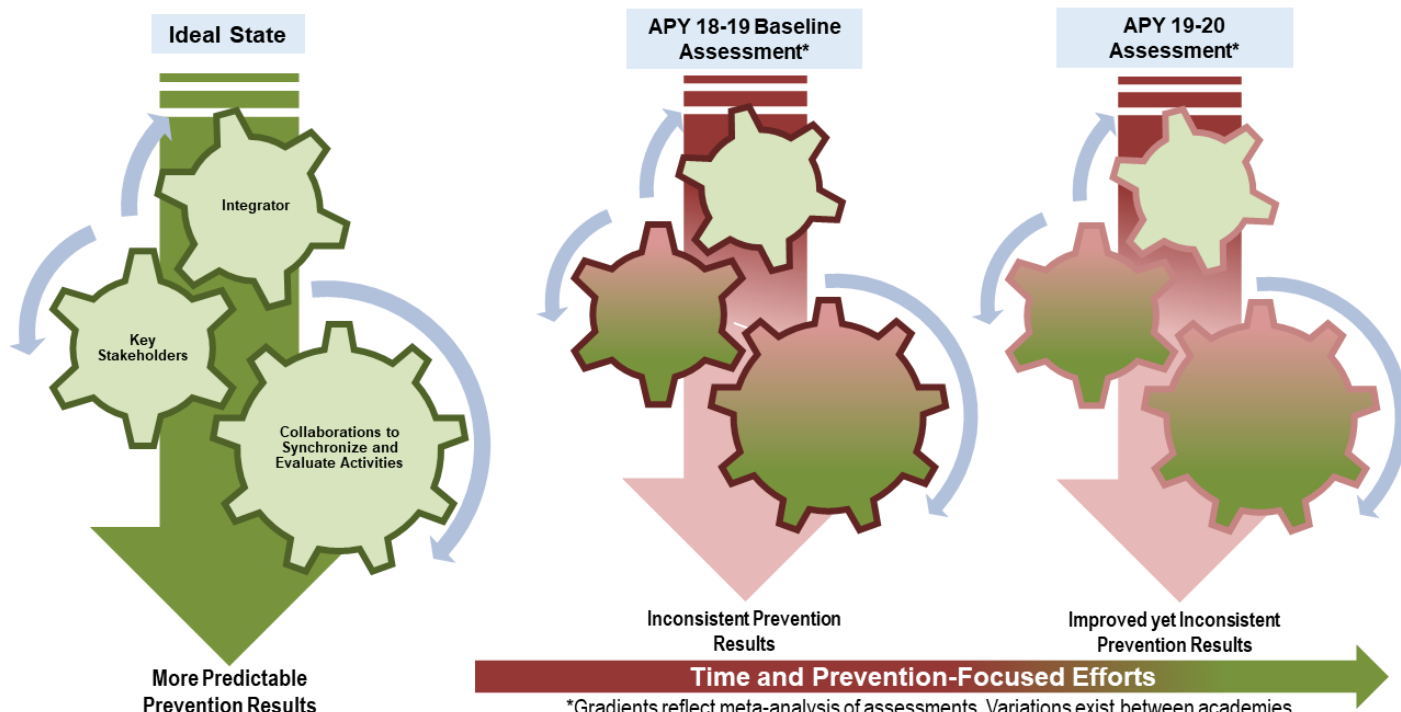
Ideal State

Integrator

Key Stakeholders

Collaborations to Synchronize and Evaluate Activities

More Predictable Prevention Results

APY 18-19 Baseline Assessment*

Inconsistent Prevention Results

APY 19-20 Assessment*

Improved yet Inconsistent Prevention Results

Time and Prevention-Focused Efforts

*Gradients reflect meta-analysis of assessments. Variations exist between academies.